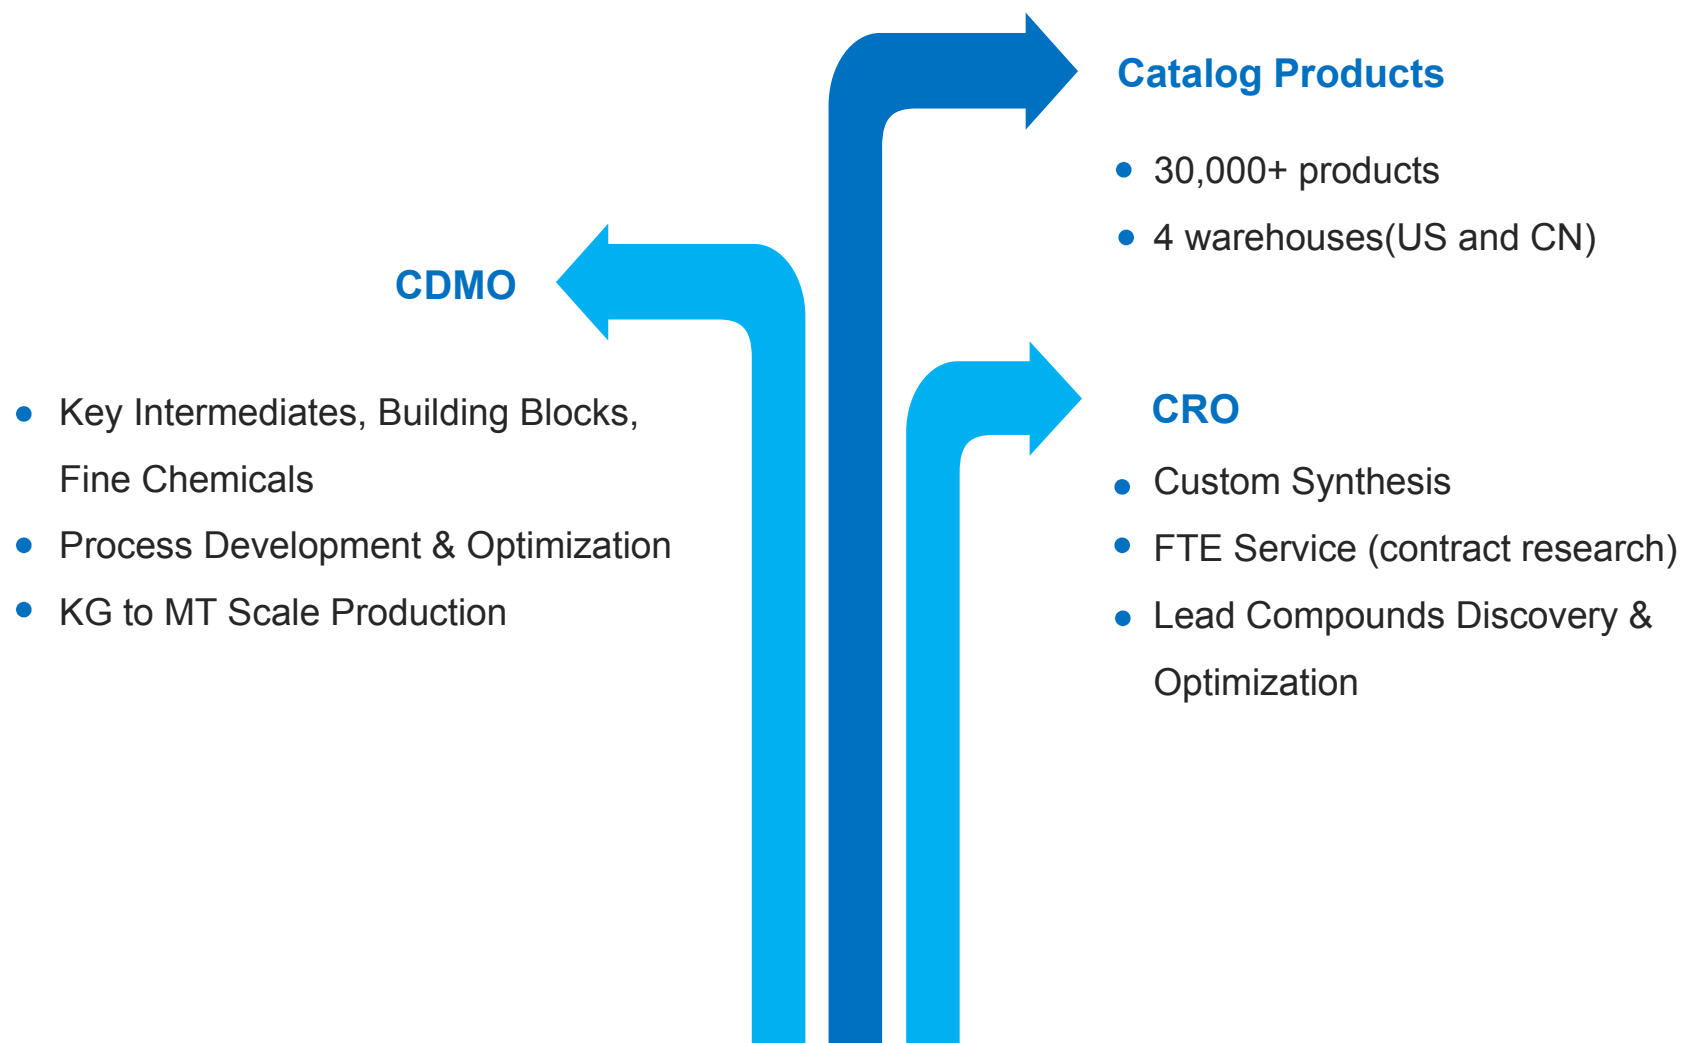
Catalog Products

- 30,000+ products
- 4 warehouses(US and CN)

CDMO

- Key Intermediates, Building Blocks, Fine Chemicals
- Process Development & Optimization
- KG to MT Scale Production

CRO

- Custom Synthesis
- FTE Service (contract research)
- Lead Compounds Discovery & Optimization